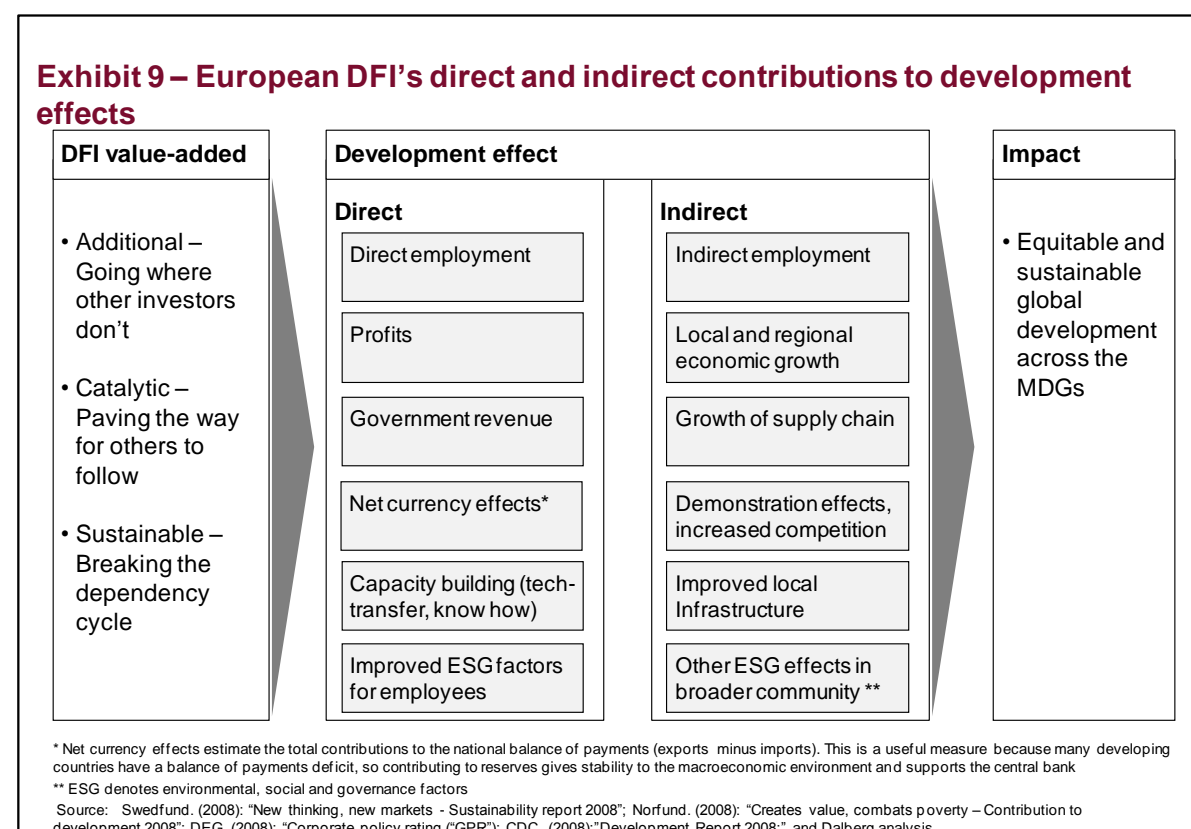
Exhibit 9 – European DFI's direct and indirect contributions to development effects

DFI value-added

• Additional – Going where other investors don't

• Catalytic – Paving the way for others to follow

• Sustainable – Breaking the dependency cycle

Development effect

Direct

Direct employment

Profits

Government revenue

Net currency effects*

Capacity building (tech-transfer, know how)

Improved ESG factors for employees

Indirect

Indirect employment

Local and regional economic growth

Growth of supply chain

Demonstration effects, increased competition

Improved local Infrastructure

Other ESG effects in broader community **

Impact

• Equitable and sustainable global development across the MDGs

* Net currency effects estimate the total contributions to the national balance of payments (exports minus imports). This is a useful measure because many developing countries have a balance of payments deficit, so contributing to reserves gives stability to the macroeconomic environment and supports the central bank

** ESG denotes environmental, social and governance factors

Source: Swedfund. (2008): "New thinking, new markets - Sustainability report 2008"; Norfund. (2008): "Creates value, combats poverty – Contribution to development 2008"; DEG. (2008): "Corporate policy rating ("GPR"); CDC. (2008):"Development Report 2008;" and Dalberg analysis